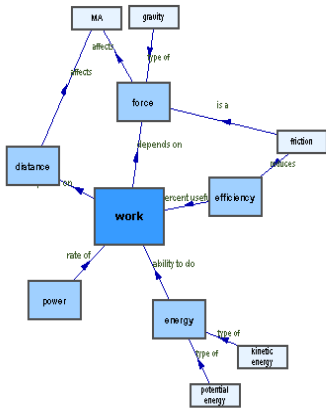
MA

gravity

affects

type of

affects

force

is a

friction

depends on

reduces

distance

on

work

ercent usef

efficiency

rate of

ability to do

power

energy

type of

type of

kinetic energy

potential energy